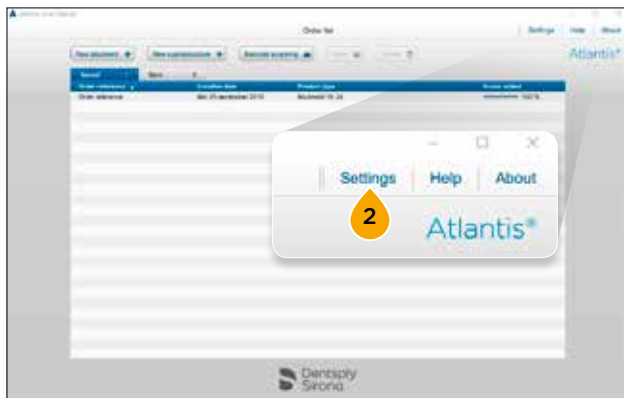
Order list

Settings Help About

Atlantis®

New abutment New suprastructure Barcode scanning

Saved Sent

Order reference Creation date Product type

Order reference Mon 21 september 2015 Abutment 15 2a

Settings Help About

2

Atlantis®

Dentsply Sirona